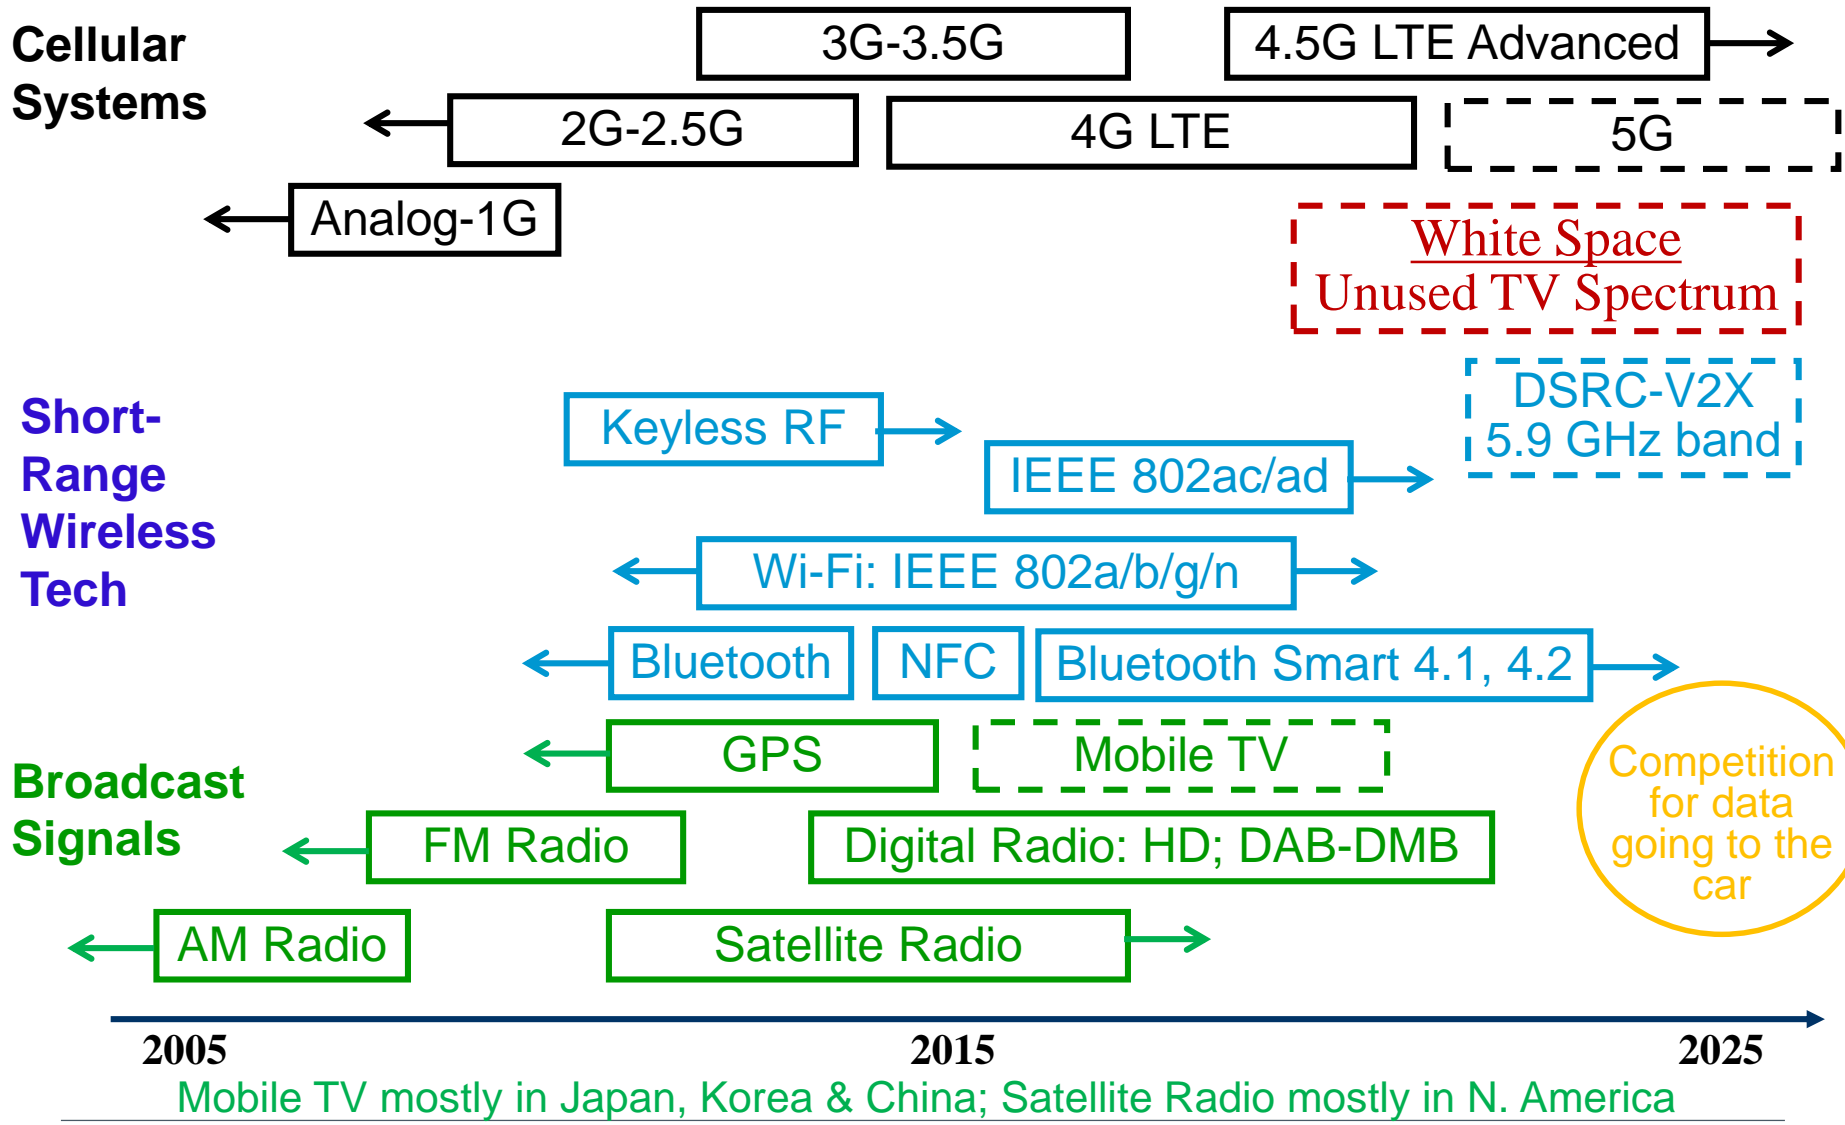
Cellular Systems

3G-3.5G

4.5G LTE Advanced

2G-2.5G

4G LTE

5G

Analog-1G

White Space
Unused TV Spectrum

Short-Range Wireless Tech

DSRC-V2X
5.9 GHz band

Keyless RF

IEEE 802ac/ad

Wi-Fi: IEEE 802a/b/g/n

Bluetooth

NFC

Bluetooth Smart 4.1, 4.2

GPS

Mobile TV

Broadcast Signals

Competition for data going to the car

FM Radio

Digital Radio: HD; DAB-DMB

AM Radio

Satellite Radio

2005

2015

2025

Mobile TV mostly in Japan, Korea & China; Satellite Radio mostly in N. America